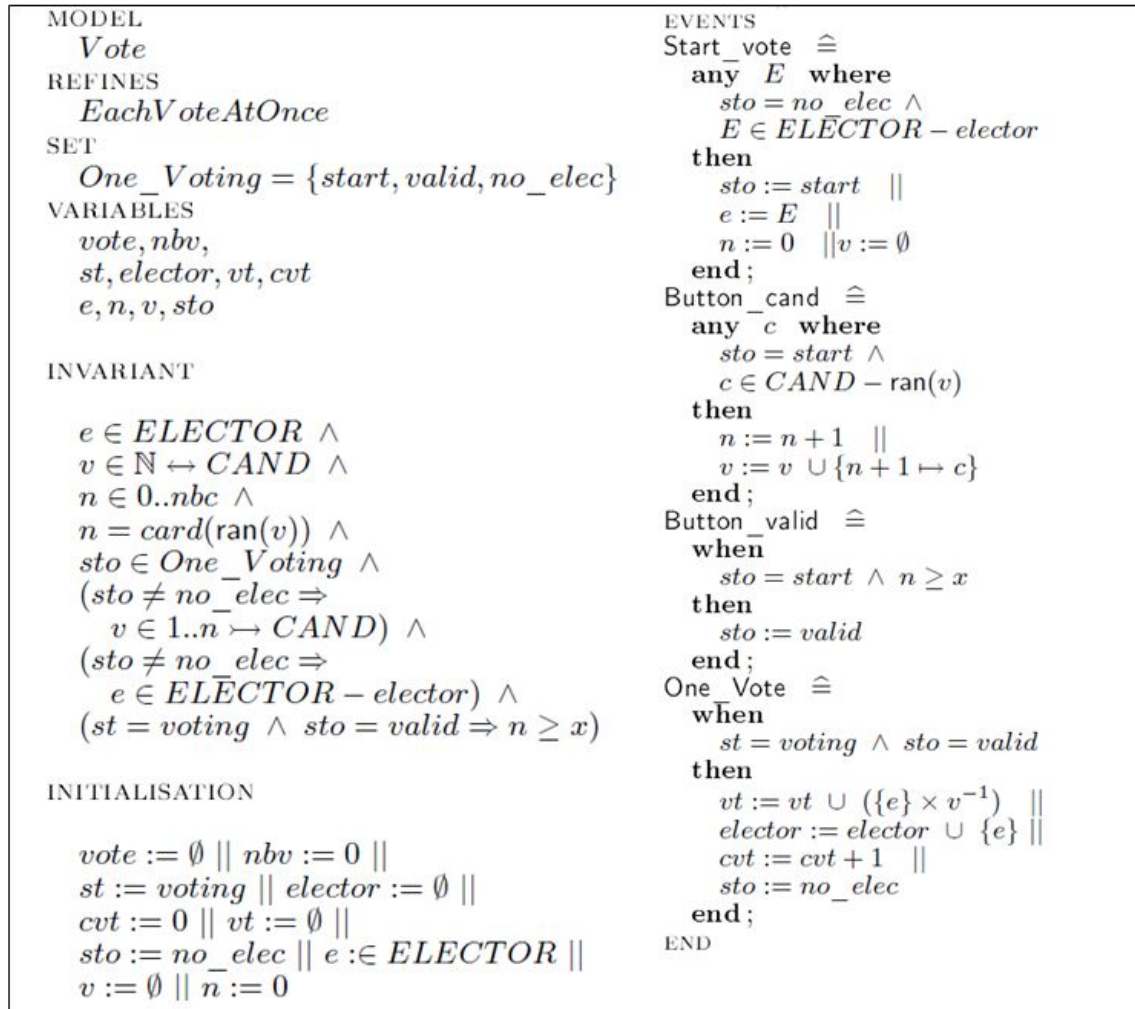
MODEL
$Vote$
REFINES
$EachVoteAtOnce$
SET
$One\_Voting = \{start, valid, no\_elec\}$
VARIABLES
$vote, nbv,$
$st, elector, vt, cvt$
$e, n, v, sto$

INVARIANT

$e \in ELECTOR \land$
$v \in \mathbb{N} \leftrightarrow CAND \land$
$n \in 0..nbc \land$
$n = card(\mathrm{ran}(v)) \land$
$sto \in One\_Voting \land$
$(sto \neq no\_elec \Rightarrow$
$v \in 1..n \rightarrowtail CAND) \land$
$(sto \neq no\_elec \Rightarrow$
$e \in ELECTOR - elector) \land$
$(st = voting \land sto = valid \Rightarrow n \geq x)$

INITIALISATION

$vote := \emptyset \parallel nbv := 0 \parallel$
$st := voting \parallel elector := \emptyset \parallel$
$cvt := 0 \parallel vt := \emptyset \parallel$
$sto := no\_elec \parallel e :\in ELECTOR \parallel$
$v := \emptyset \parallel n := 0$

EVENTS
Start_vote $\widehat{=}$
any $E$ where
$sto = no\_elec \land$
$E \in ELECTOR - elector$
then
$sto := start \parallel$
$e := E \parallel$
$n := 0 \parallel v := \emptyset$
end;
Button_cand $\widehat{=}$
any $c$ where
$sto = start \land$
$c \in CAND - \mathrm{ran}(v)$
then
$n := n + 1 \parallel$
$v := v \cup \{n + 1 \mapsto c\}$
end;
Button_valid $\widehat{=}$
when
$sto = start \land n \geq x$
then
$sto := valid$
end;
One_Vote $\widehat{=}$
when
$st = voting \land sto = valid$
then
$vt := vt \cup (\{e\} \times v^{-1}) \parallel$
$elector := elector \cup \{e\} \parallel$
$cvt := cvt + 1 \parallel$
$sto := no\_elec$
end;
END